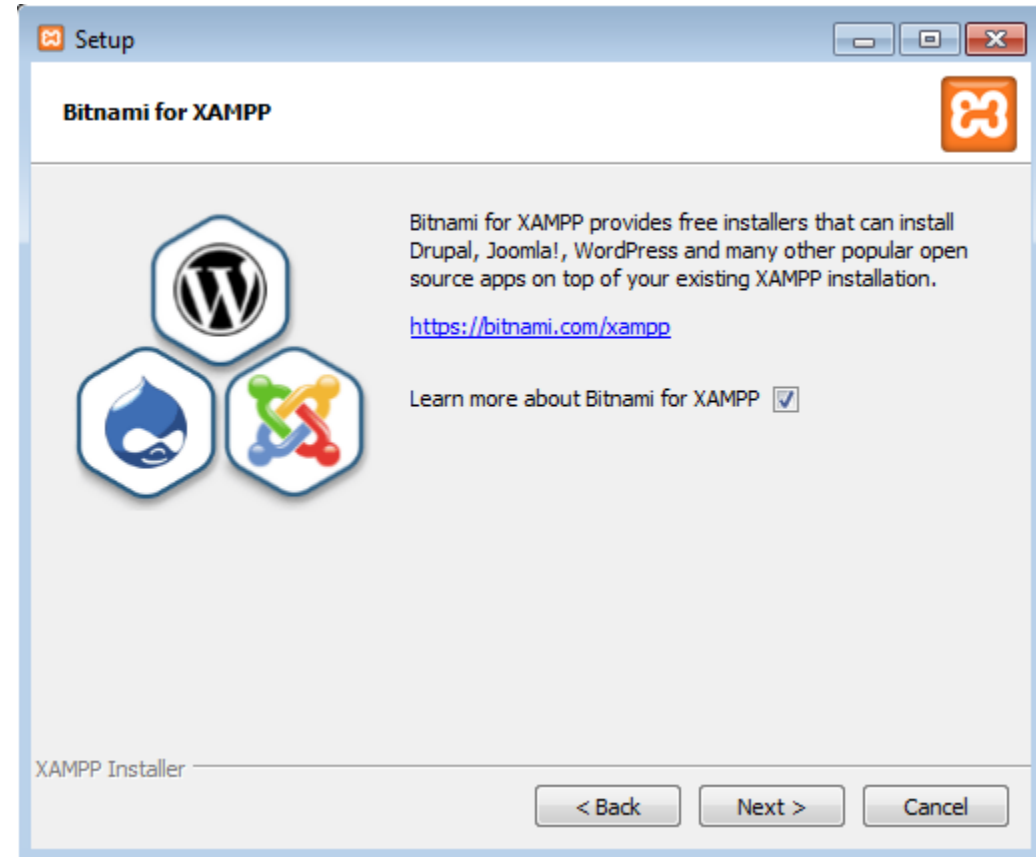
Setup

Bitnami for XAMPP

Bitnami for XAMPP provides free installers that can install Drupal, Joomla!, WordPress and many other popular open source apps on top of your existing XAMPP installation.

https://bitnami.com/xampp

Learn more about Bitnami for XAMPP

XAMPP Installer

< Back

Next >

Cancel